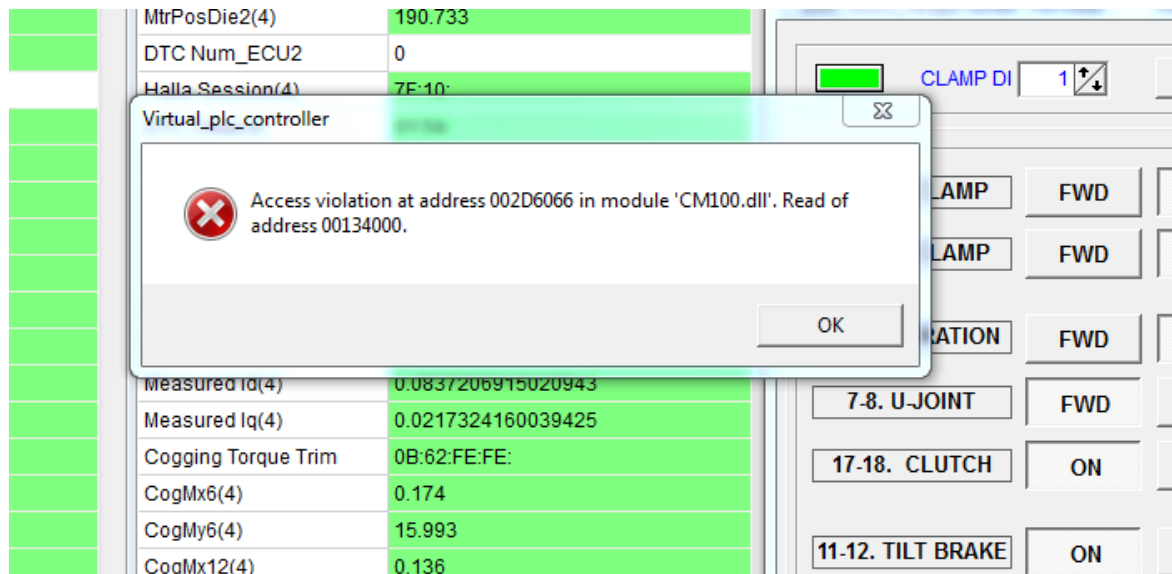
| MtrPosDie2(4) | 190.733 |
|---|---|
| DTC Num_ECU2 | 0 |
| Halla Session(4) | 7E:10: |
| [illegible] | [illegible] |
| Measured Id(4) | 0.0837206915020943 |
| Measured Iq(4) | 0.0217324160039425 |
| Cogging Torque Trim | 0B:62:FE:FE: |
| CogMx6(4) | 0.174 |
| CogMy6(4) | 15.993 |
| CogMx12(4) | 0.136 |

CLAMP DI 1

LAMP FWD

LAMP FWD

RATION FWD

7-8. U-JOINT FWD

17-18. CLUTCH ON

11-12. TILT BRAKE ON

Virtual_plc_controller

Access violation at address 002D6066 in module 'CM100.dll'. Read of address 00134000.

OK